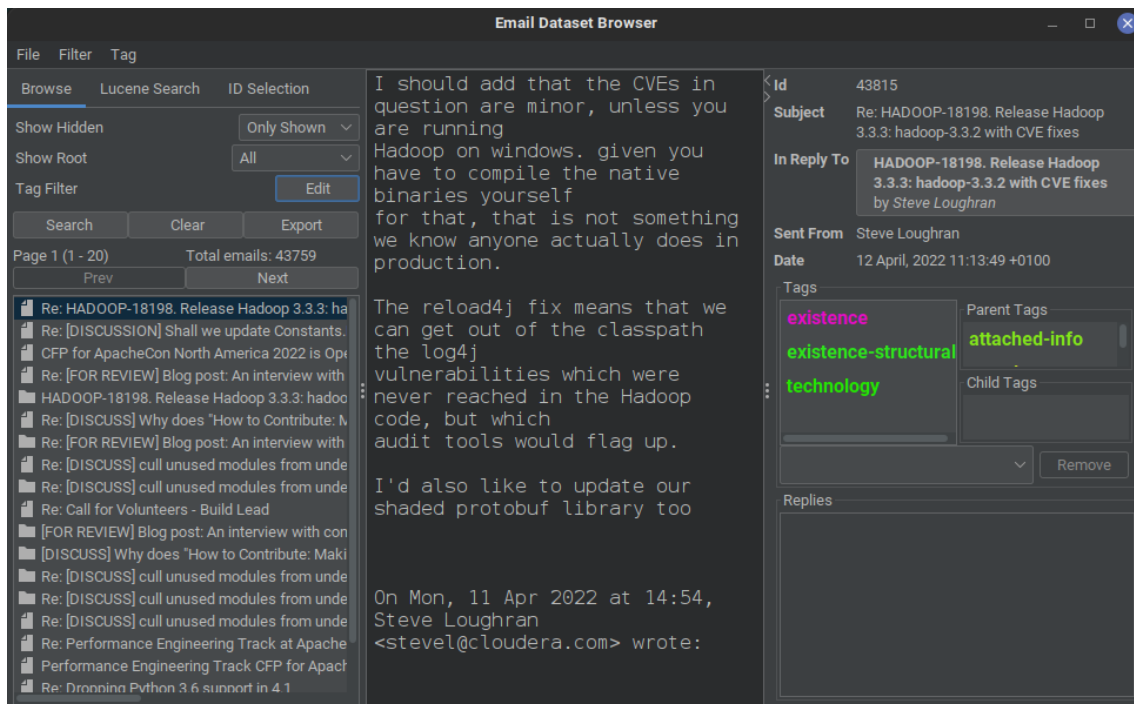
Email Dataset Browser

File Filter Tag

Browse Lucene Search ID Selection

Show Hidden Only Shown
Show Root All
Tag Filter Edit

Search Clear Export

Page 1 (1 - 20) Total emails: 43759

Prev Next

Re: HADOOP-18198. Release Hadoop 3.3.3: ha
Re: [DISCUSSION] Shall we update Constants.
CFP for ApacheCon North America 2022 is Ope
Re: [FOR REVIEW] Blog post: An interview with
HADOOP-18198. Release Hadoop 3.3.3: hadoo
Re: [DISCUSS] Why does "How to Contribute: M
Re: [FOR REVIEW] Blog post: An interview with
Re: [DISCUSS] cull unused modules from unde
Re: [DISCUSS] cull unused modules from unde
Re: Call for Volunteers - Build Lead
[FOR REVIEW] Blog post: An interview with con
[DISCUSS] Why does "How to Contribute: Maki
Re: [DISCUSS] cull unused modules from unde
Re: [DISCUSS] cull unused modules from unde
Re: [DISCUSS] cull unused modules from unde
Re: Performance Engineering Track at Apache
Performance Engineering Track CFP for Apach
Re: Dropping Python 3.6 support in 4.1

I should add that the CVEs in question are minor, unless you are running
Hadoop on windows. given you have to compile the native binaries yourself
for that, that is not something we know anyone actually does in production.

The reload4j fix means that we can get out of the classpath the log4j
vulnerabilities which were never reached in the Hadoop code, but which
audit tools would flag up.

I'd also like to update our shaded protobuf library too

On Mon, 11 Apr 2022 at 14:54, Steve Loughran
<stevel@cloudera.com> wrote:

Id 43815
Subject Re: HADOOP-18198. Release Hadoop 3.3.3: hadoop-3.3.2 with CVE fixes
In Reply To HADOOP-18198. Release Hadoop 3.3.3: hadoop-3.3.2 with CVE fixes by Steve Loughran
Sent From Steve Loughran
Date 12 April, 2022 11:13:49 +0100

Tags
existence
existence-structural
technology

Parent Tags
attached-info

Child Tags

Remove

Replies